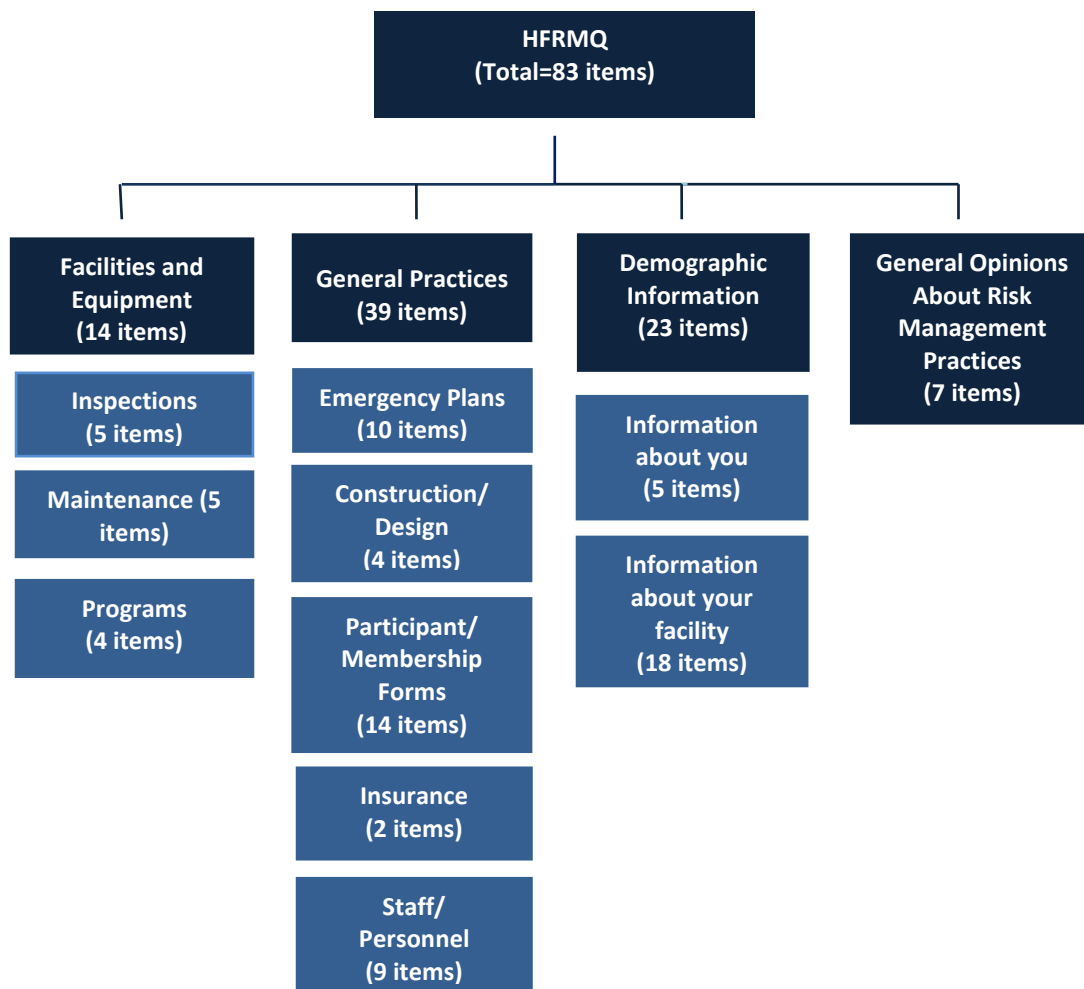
HFRMQ
(Total=83 items)

Facilities and Equipment
(14 items)

Inspections
(5 items)

Maintenance (5 items)

Programs
(4 items)

General Practices
(39 items)

Emergency Plans
(10 items)

Construction/ Design
(4 items)

Participant/ Membership Forms
(14 items)

Insurance
(2 items)

Staff/ Personnel
(9 items)

Demographic Information
(23 items)

Information about you
(5 items)

Information about your facility
(18 items)

General Opinions About Risk Management Practices
(7 items)